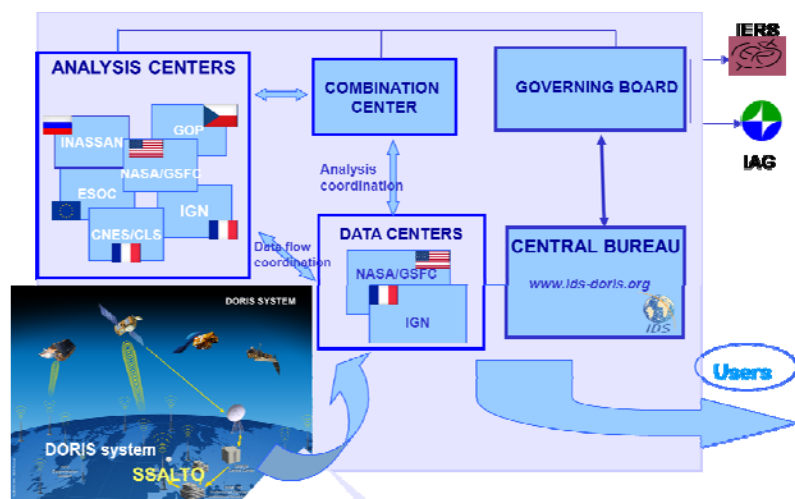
ANALYSIS CENTERS

INASSAN

GOP

NASA/GSFC

ESOC

IGN

CNES/CLS

COMBINATION CENTER

GOVERNING BOARD

IERS

IAG

Analysis coordination

Data flow coordination

DATA CENTERS

NASA/GSFC

IGN

CENTRAL BUREAU

www.ids-doris.org

IDS

DORIS SYSTEM

DORIS system

SSALTO

Users